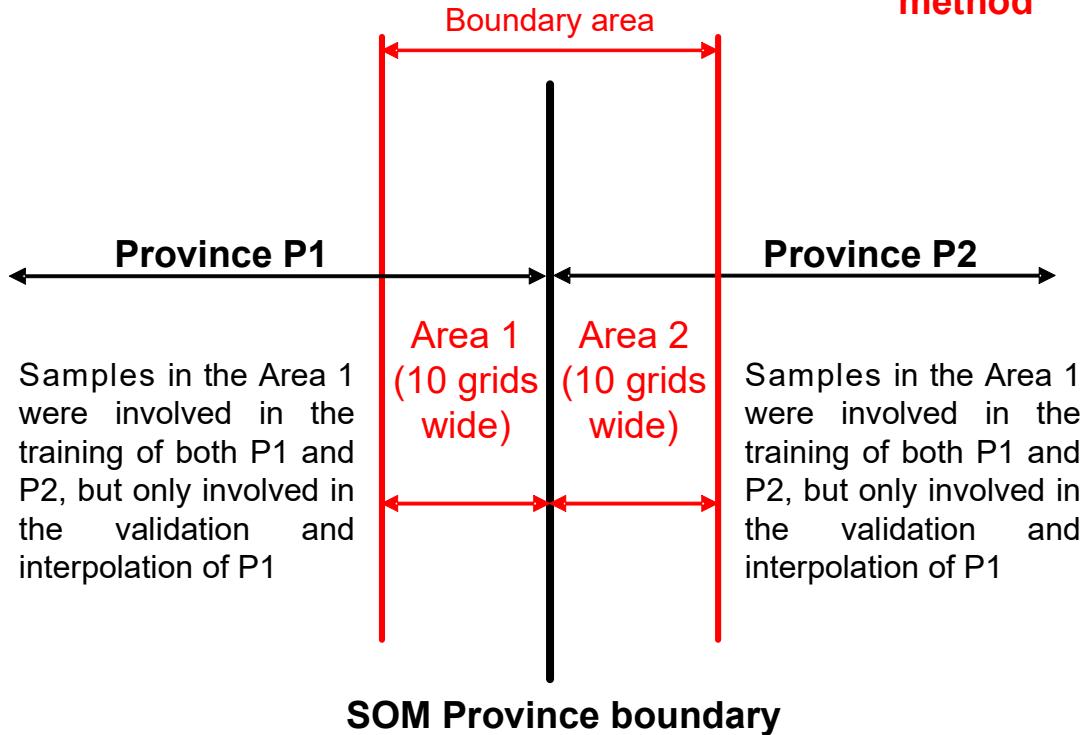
method

Boundary area

Province P1

Province P2

Area 1 (10 grids wide)

Area 2 (10 grids wide)

Samples in the Area 1 were involved in the training of both P1 and P2, but only involved in the validation and interpolation of P1

Samples in the Area 1 were involved in the training of both P1 and P2, but only involved in the validation and interpolation of P1

SOM Province boundary